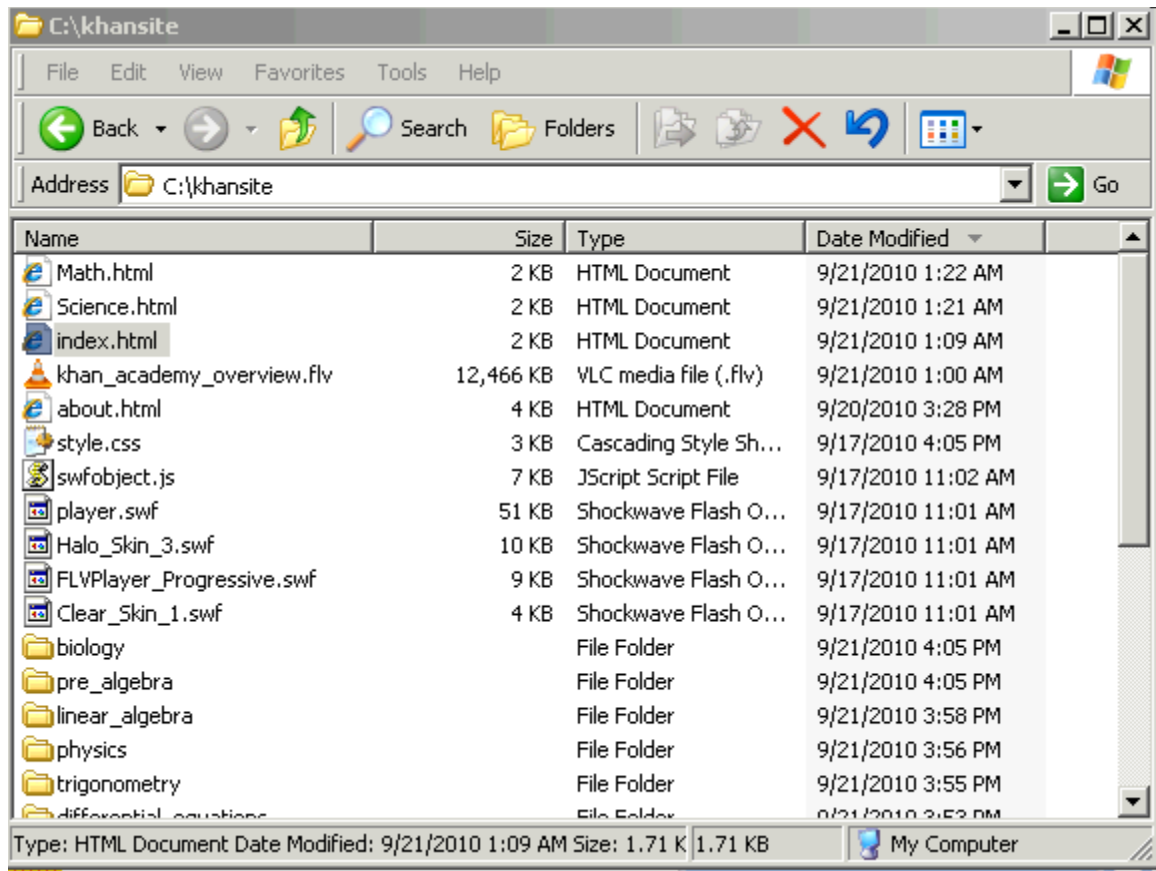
C:\khansite

File Edit View Favorites Tools Help

Back Search Folders

Address C:\khansite Go

| Name | Size | Type | Date Modified |
|---|---|---|---|
| Math.html | 2 KB | HTML Document | 9/21/2010 1:22 AM |
| Science.html | 2 KB | HTML Document | 9/21/2010 1:21 AM |
| index.html | 2 KB | HTML Document | 9/21/2010 1:09 AM |
| khan_academy_overview.flv | 12,466 KB | VLC media file (.flv) | 9/21/2010 1:00 AM |
| about.html | 4 KB | HTML Document | 9/20/2010 3:28 PM |
| style.css | 3 KB | Cascading Style Sh... | 9/17/2010 4:05 PM |
| swfobject.js | 7 KB | JScript Script File | 9/17/2010 11:02 AM |
| player.swf | 51 KB | Shockwave Flash O... | 9/17/2010 11:01 AM |
| Halo_Skin_3.swf | 10 KB | Shockwave Flash O... | 9/17/2010 11:01 AM |
| FLVPlayer_Progressive.swf | 9 KB | Shockwave Flash O... | 9/17/2010 11:01 AM |
| Clear_Skin_1.swf | 4 KB | Shockwave Flash O... | 9/17/2010 11:01 AM |
| biology | | File Folder | 9/21/2010 4:05 PM |
| pre_algebra | | File Folder | 9/21/2010 4:05 PM |
| linear_algebra | | File Folder | 9/21/2010 3:58 PM |
| physics | | File Folder | 9/21/2010 3:56 PM |
| trigonometry | | File Folder | 9/21/2010 3:55 PM |
| differential_equations | | File Folder | 9/21/2010 3:53 PM |

Type: HTML Document Date Modified: 9/21/2010 1:09 AM Size: 1.71 K 1.71 KB My Computer